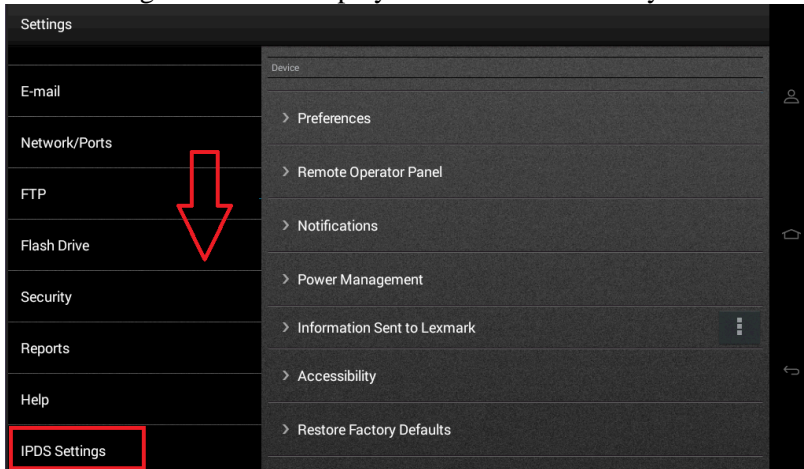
Settings

E-mail

Network/Ports

FTP

Flash Drive

Security

Reports

Help

IPDS Settings

Device

> Preferences

> Remote Operator Panel

> Notifications

> Power Management

> Information Sent to Lexmark

> Accessibility

> Restore Factory Defaults